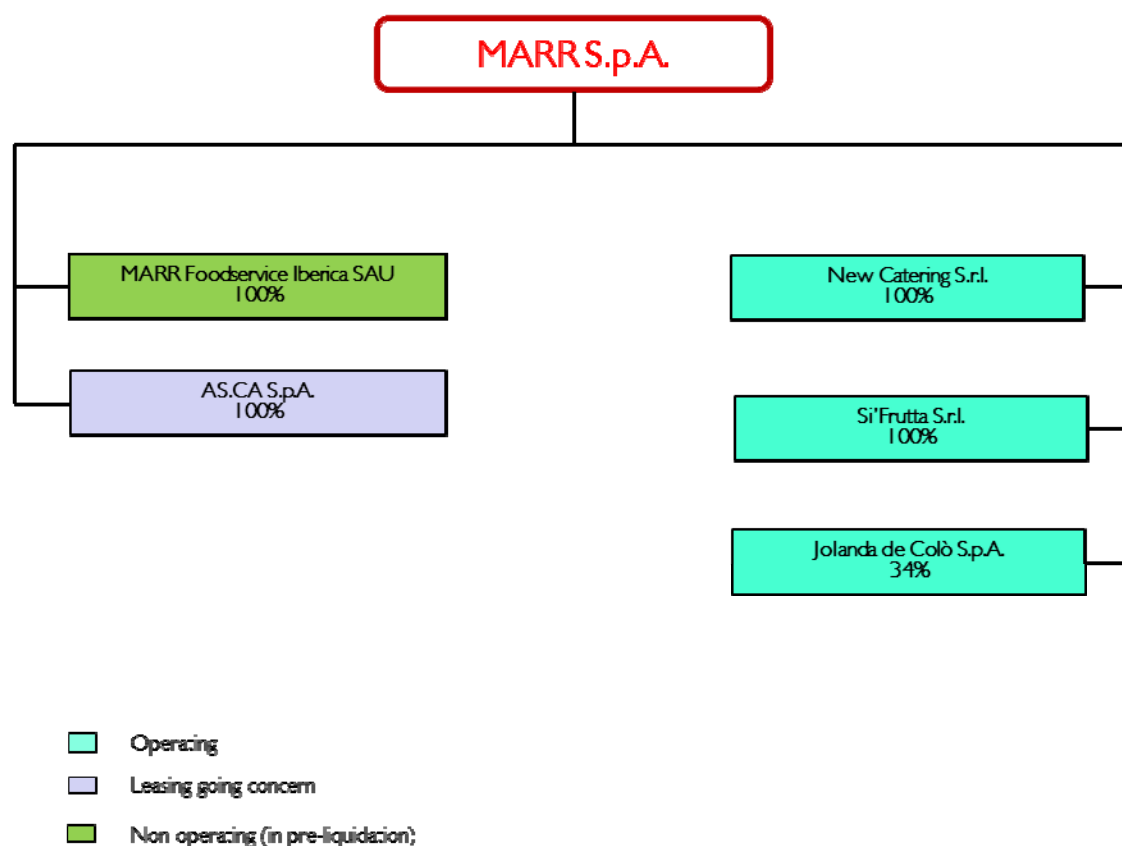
MARR S.p.A.

MARR Foodservice Iberica SAU
100%

AS.CA S.p.A.
100%

New Catering S.r.l.
100%

Si'Frutta S.r.l.
100%

Jolanda de Colò S.p.A.
34%

Operating

Leasing going concern

Non operating (in pre-liquidation);